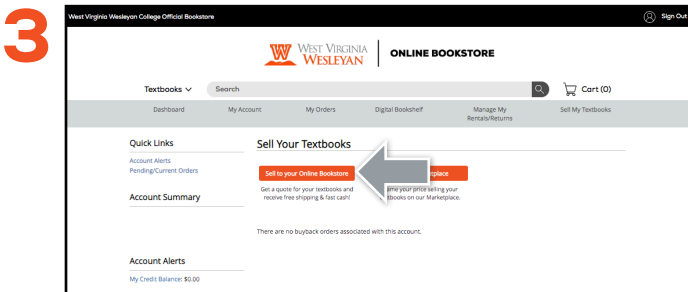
3

West Virginia Wesleyan College Official Bookstore

Sign Out

WEST VIRGINIA WESLEYAN

ONLINE BOOKSTORE

Textbooks

Search

Cart (0)

Dashboard

My Account

My Orders

Digital Bookshelf

Manage My Rentals/Returns

Sell My Textbooks

Quick Links

Account Alerts

Pending/Current Orders

Account Summary

Account Alerts

My Credit Balance: $0.00

Sell Your Textbooks

Sell to your Online Bookstore

Get a quote for your textbooks and receive free shipping & fast cash!

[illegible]tplace

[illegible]ame your price selling your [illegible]tbooks on our Marketplace.

There are no buyback orders associated with this account.